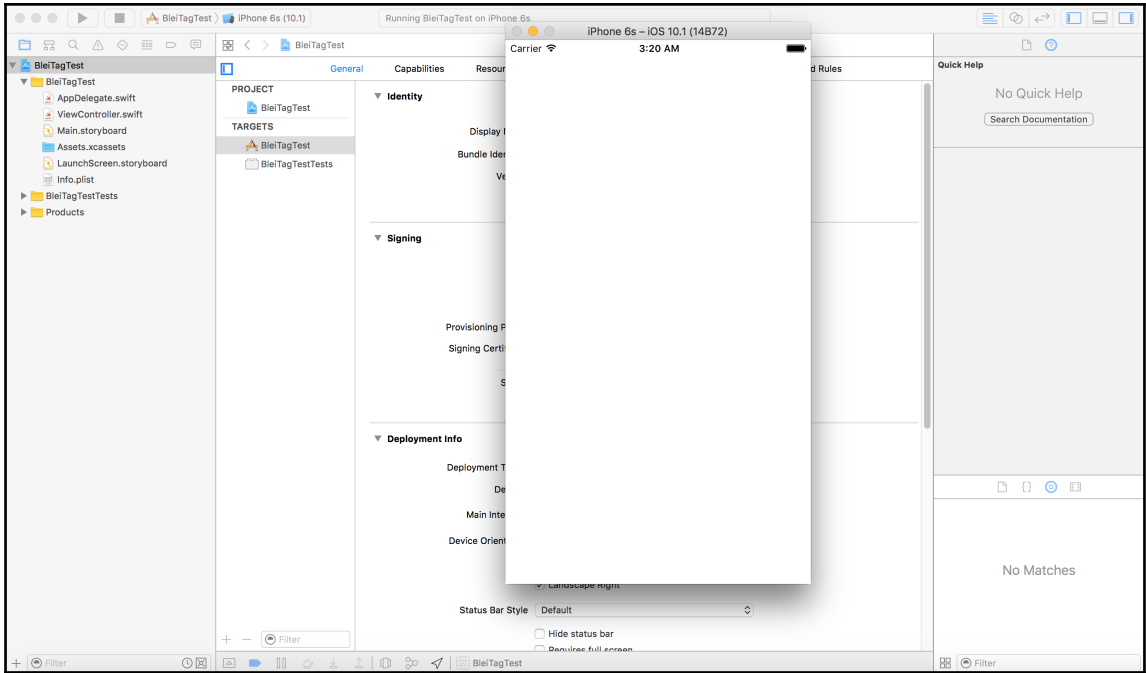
BleiTagTest 〉 iPhone 6s (10.1)

Running BleiTagTest on iPhone 6s

BleiTagTest

BleiTagTest
AppDelegate.swift
ViewController.swift
Main.storyboard
Assets.xcassets
LaunchScreen.storyboard
Info.plist
BleiTagTestTests
Products

BleiTagTest

General Capabilities Resour

d Rules

PROJECT
BleiTagTest
TARGETS
BleiTagTest
BleiTagTestTests

Identity

Display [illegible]
Bundle Ider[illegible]
Ve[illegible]

Signing

Provisioning P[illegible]
Signing Certi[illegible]
S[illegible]

Deployment Info

Deployment T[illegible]
De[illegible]
Main Inte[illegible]
Device Orient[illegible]

Landscape Right

Status Bar Style Default

Hide status bar
Requires full screen

iPhone 6s – iOS 10.1 (14B72)
Carrier 3:20 AM

Quick Help
No Quick Help
Search Documentation

No Matches

Filter
Filter
Filter
BleiTagTest